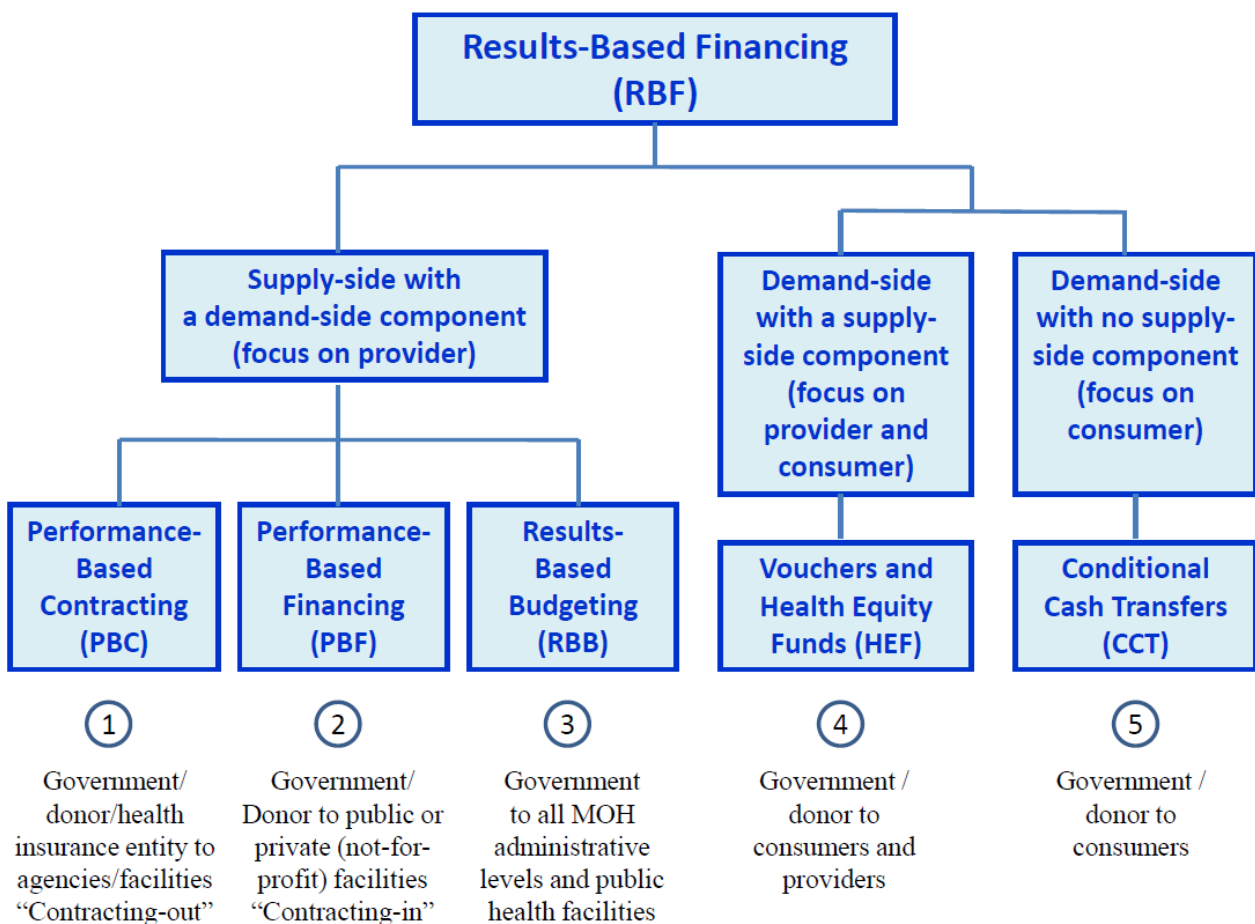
Results-Based Financing (RBF)

Supply-side with a demand-side component (focus on provider)

Demand-side with a supply-side component (focus on provider and consumer)

Demand-side with no supply-side component (focus on consumer)

Performance-Based Contracting (PBC)

Performance-Based Financing (PBF)

Results-Based Budgeting (RBB)

Vouchers and Health Equity Funds (HEF)

Conditional Cash Transfers (CCT)

1

Government/ donor/health insurance entity to agencies/facilities "Contracting-out"

2

Government/ Donor to public or private (not-for-profit) facilities "Contracting-in"

3

Government to all MOH administrative levels and public health facilities

4

Government / donor to consumers and providers

5

Government / donor to consumers